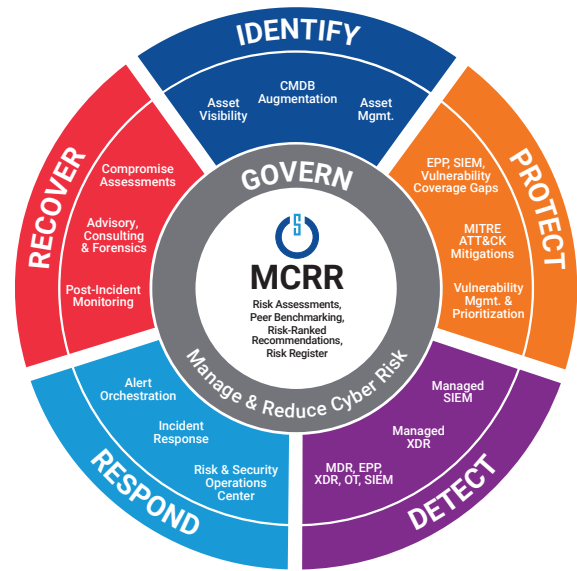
IDENTIFY

Asset Visibility

CMDB Augmentation

Asset Mgmt.

PROTECT

EPP, SIEM, Vulnerability Coverage Gaps

MITRE ATT&CK Mitigations

Vulnerability Mgmt. & Prioritization

DETECT

Managed SIEM

Managed XDR

MDR, EPP, XDR, OT, SIEM

RESPOND

Alert Orchestration

Incident Response

Risk & Security Operations Center

RECOVER

Compromise Assessments

Advisory, Consulting & Forensics

Post-Incident Monitoring

GOVERN

MCRR

Risk Assessments, Peer Benchmarking, Risk-Ranked Recommendations, Risk Register

Manage & Reduce Cyber Risk